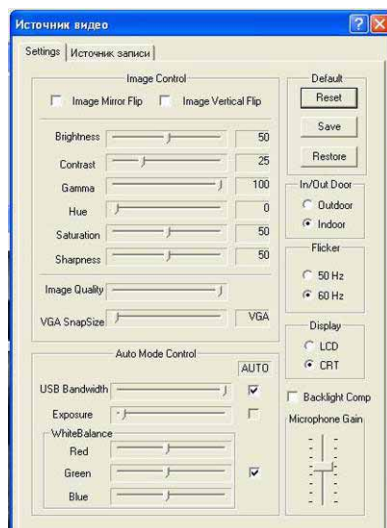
Источник видео

?

X

Settings

Источник записи

Image Control

Image Mirror Flip

Image Vertical Flip

Brightness 50

Contrast 25

Gamma 100

Hue 0

Saturation 50

Sharpness 50

Image Quality

VGA SnapSize VGA

Default

Reset

Save

Restore

In/Out Door

Outdoor

Indoor

Flicker

50 Hz

60 Hz

Display

LCD

CRT

Auto Mode Control

AUTO

USB Bandwidth

Exposure

WhiteBalance

Red

Green

Blue

Backlight Comp

Microphone Gain